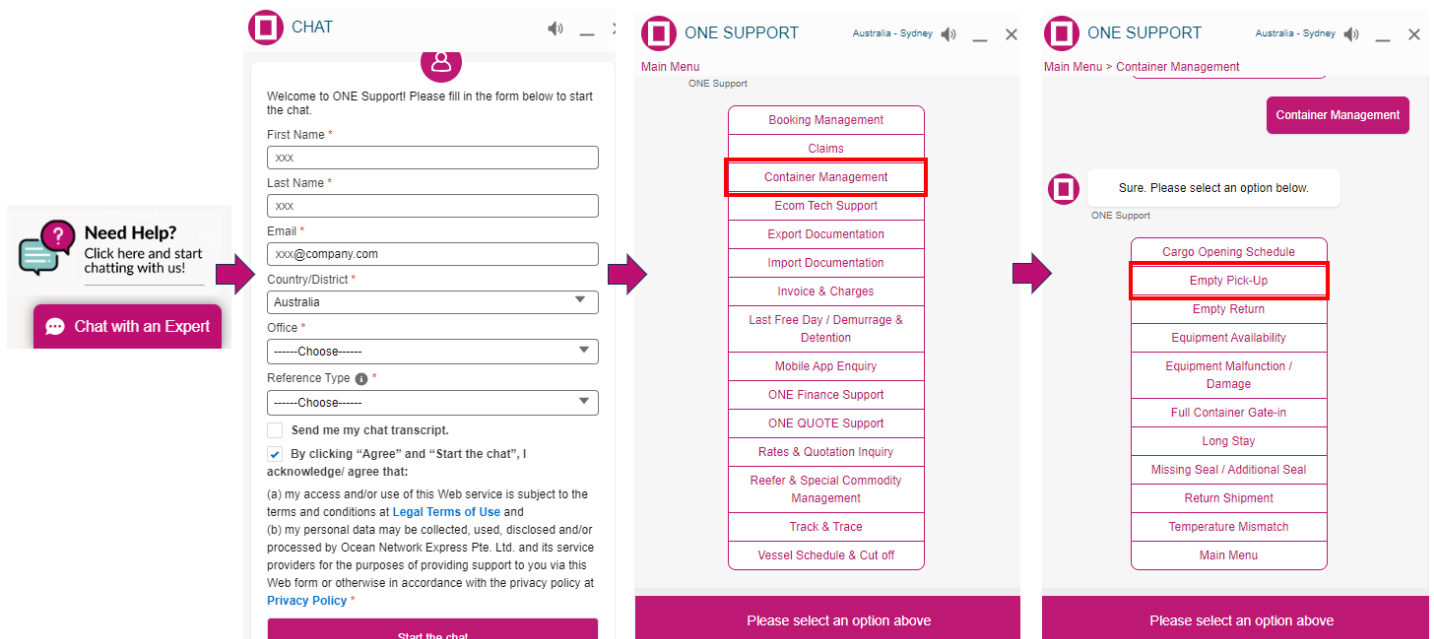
Need Help?
Click here and start chatting with us!

Chat with an Expert

CHAT

Welcome to ONE Support! Please fill in the form below to start the chat.

First Name *
xxx
Last Name *
xxx
Email *
xxx@company.com
Country/District *
Australia
Office *
------Choose------
Reference Type *
------Choose------

Send me my chat transcript.

By clicking “Agree” and “Start the chat”, I acknowledge/ agree that:

(a) my access and/or use of this Web service is subject to the terms and conditions at Legal Terms of Use and
(b) my personal data may be collected, used, disclosed and/or processed by Ocean Network Express Pte. Ltd. and its service providers for the purposes of providing support to you via this Web form or otherwise in accordance with the privacy policy at Privacy Policy *

Start the chat

ONE SUPPORT
Australia - Sydney
Main Menu
ONE Support

Booking Management
Claims
Container Management
Ecom Tech Support
Export Documentation
Import Documentation
Invoice & Charges
Last Free Day / Demurrage & Detention
Mobile App Enquiry
ONE Finance Support
ONE QUOTE Support
Rates & Quotation Inquiry
Reefer & Special Commodity Management
Track & Trace
Vessel Schedule & Cut off

Please select an option above

ONE SUPPORT
Australia - Sydney
Main Menu > Container Management

Container Management

Sure. Please select an option below.
ONE Support

Cargo Opening Schedule
Empty Pick-Up
Empty Return
Equipment Availability
Equipment Malfunction / Damage
Full Container Gate-in
Long Stay
Missing Seal / Additional Seal
Return Shipment
Temperature Mismatch
Main Menu

Please select an option above